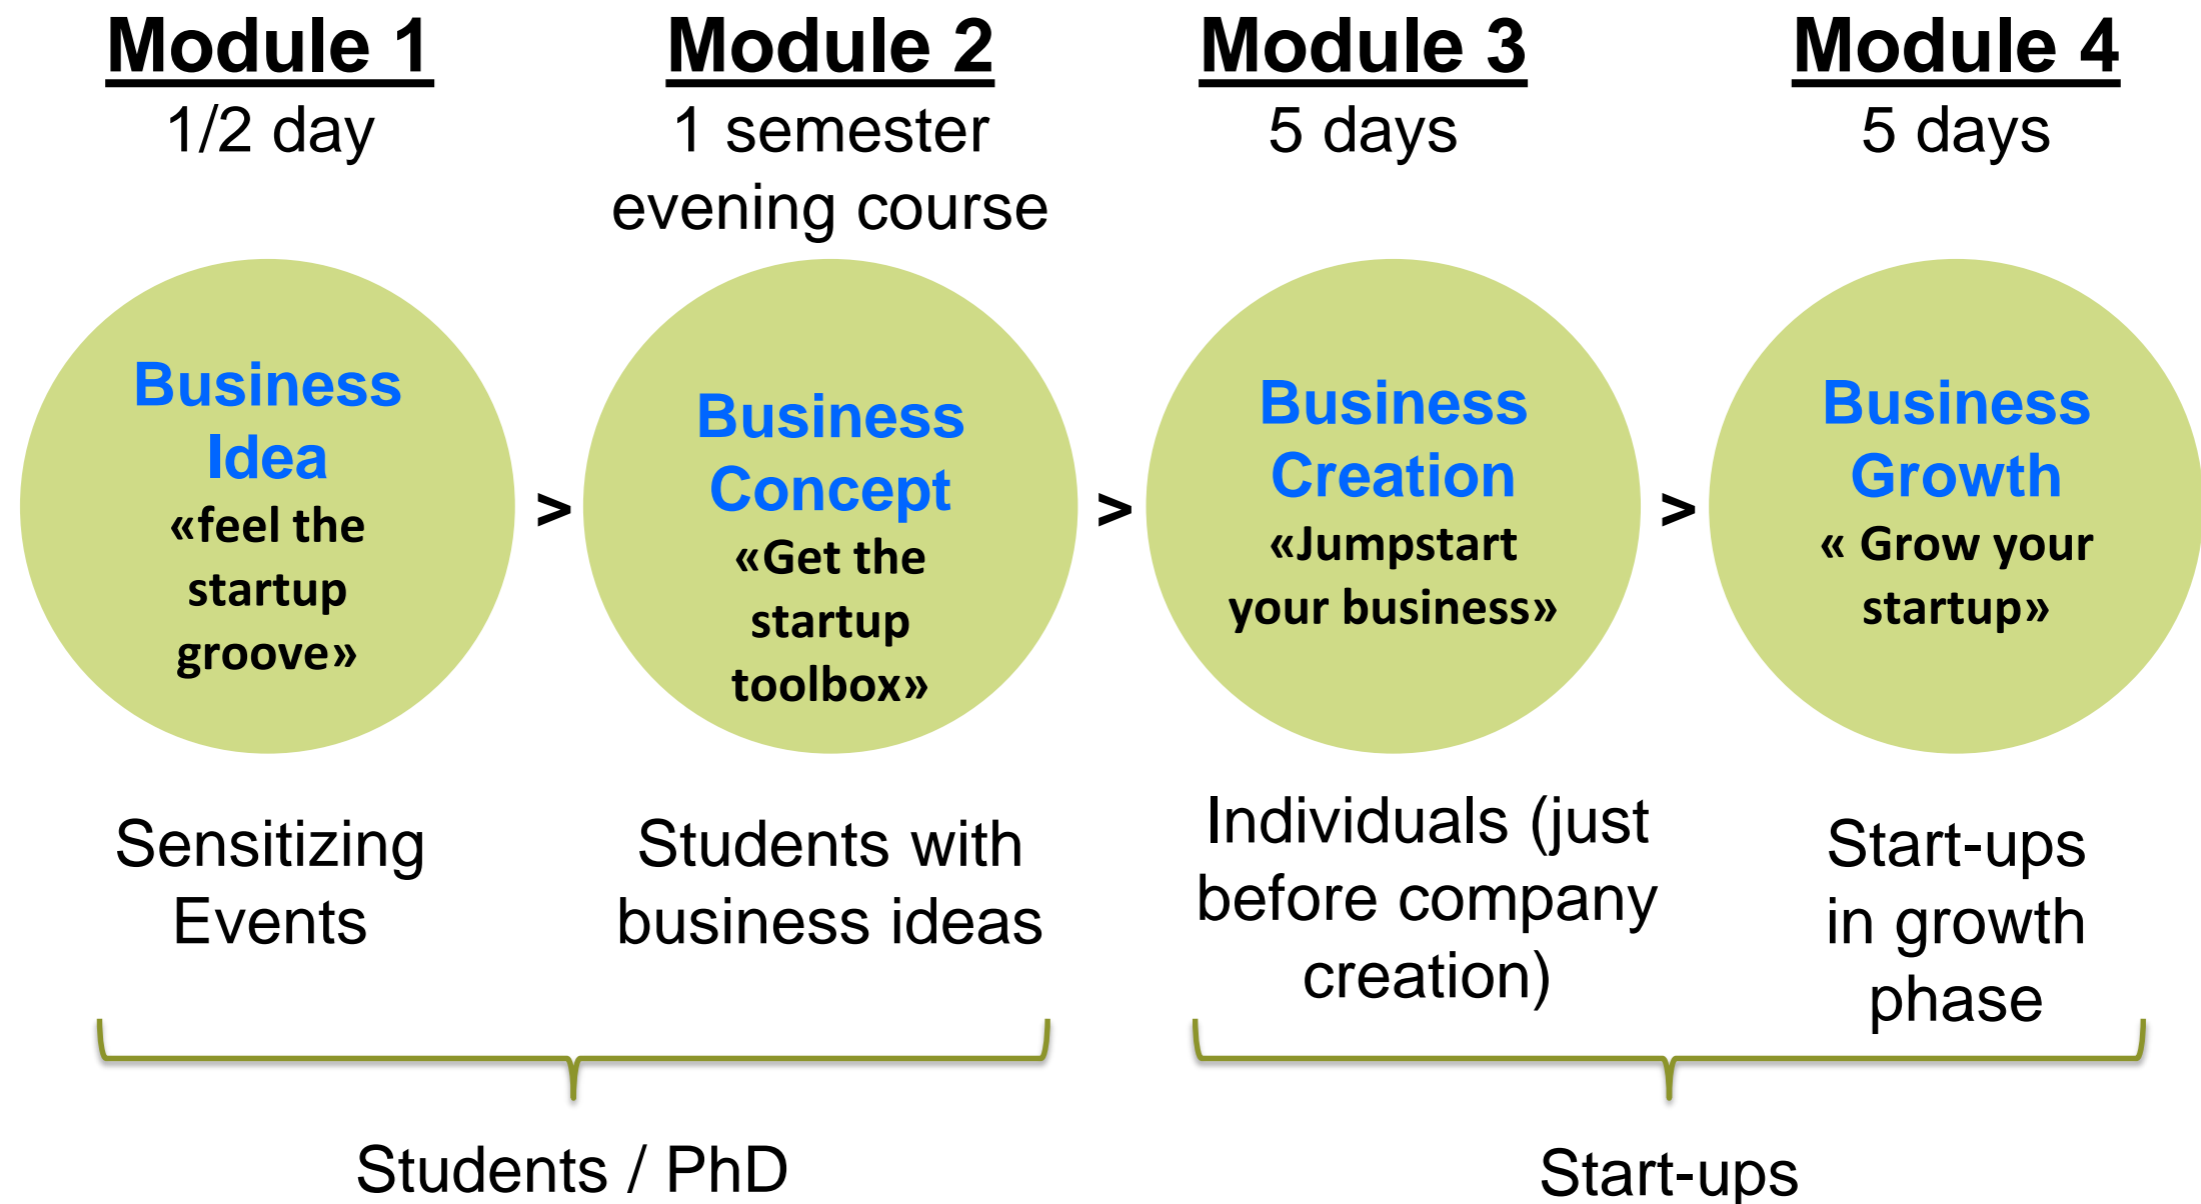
Module 1
1/2 day

Module 2
1 semester evening course

Module 3
5 days

Module 4
5 days

Business Idea
«feel the startup groove»

>

Business Concept
«Get the startup toolbox»

>

Business Creation
«Jumpstart your business»

>

Business Growth
« Grow your startup»

Sensitizing Events

Students with business ideas

Individuals (just before company creation)

Start-ups in growth phase

Students / PhD

Start-ups